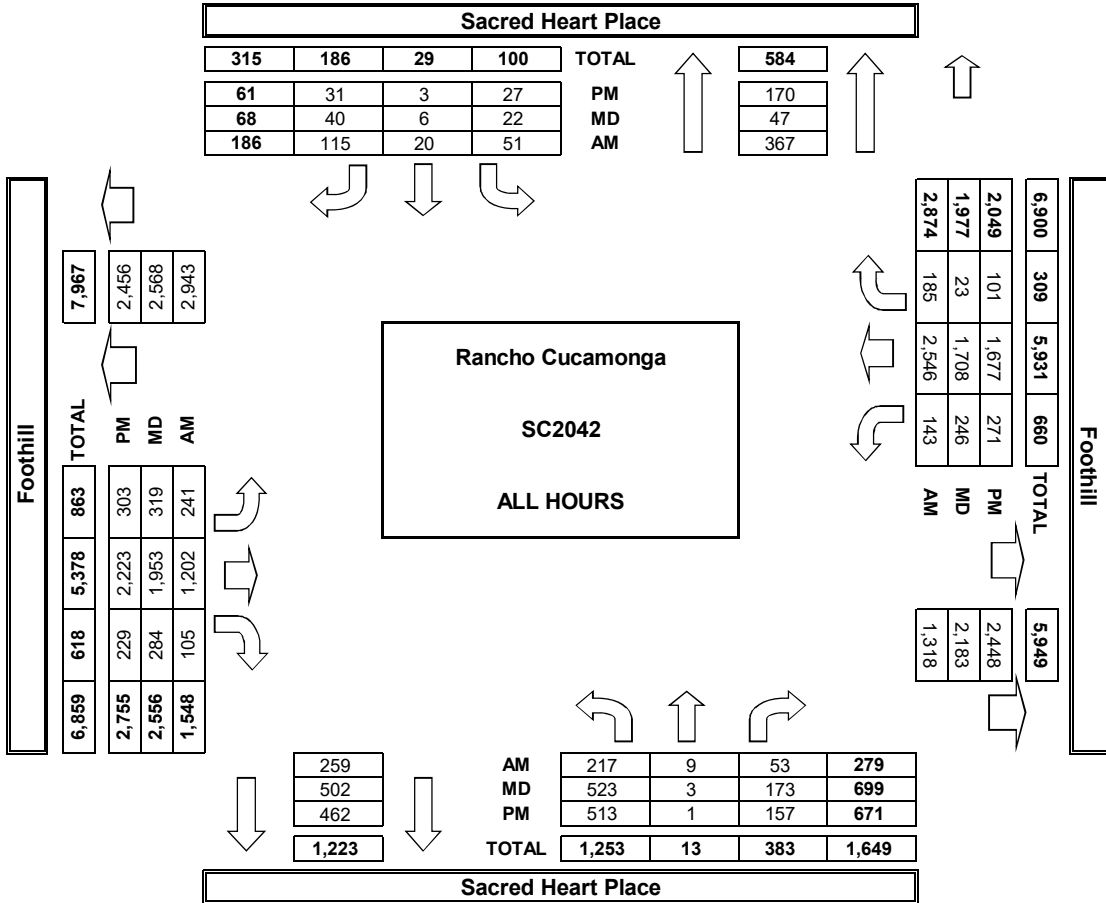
Sacred Heart Place

| 315 | 186 | 29 | 100 | TOTAL |
|---|---|---|---|---|
| 61 | 31 | 3 | 27 | PM |
| 68 | 40 | 6 | 22 | MD |
| 186 | 115 | 20 | 51 | AM |

| 584 |
|---|
| 170 |
| 47 |
| 367 |

| 7,967 | 2,456 | 2,568 | 2,943 |
|---|---|---|---|

| TOTAL | PM | MD | AM |
|---|---|---|---|
| 863 | 303 | 319 | 241 |
| 5,378 | 2,223 | 1,953 | 1,202 |
| 618 | 229 | 284 | 105 |
| 6,859 | 2,755 | 2,556 | 1,548 |

Foothill

Rancho Cucamonga

SC2042

ALL HOURS

| AM | MD | PM | TOTAL |
|---|---|---|---|
| 2,874 | 1,977 | 2,049 | 6,900 |
| 185 | 23 | 101 | 309 |
| 2,546 | 1,708 | 1,677 | 5,931 |
| 143 | 246 | 271 | 660 |

| 1,318 | 2,183 | 2,448 | 5,949 |
|---|---|---|---|

Foothill

| 259 |
|---|
| 502 |
| 462 |
| 1,223 |

| AM | 217 | 9 | 53 | 279 |
|---|---|---|---|---|
| MD | 523 | 3 | 173 | 699 |
| PM | 513 | 1 | 157 | 671 |
| TOTAL | 1,253 | 13 | 383 | 1,649 |

Sacred Heart Place